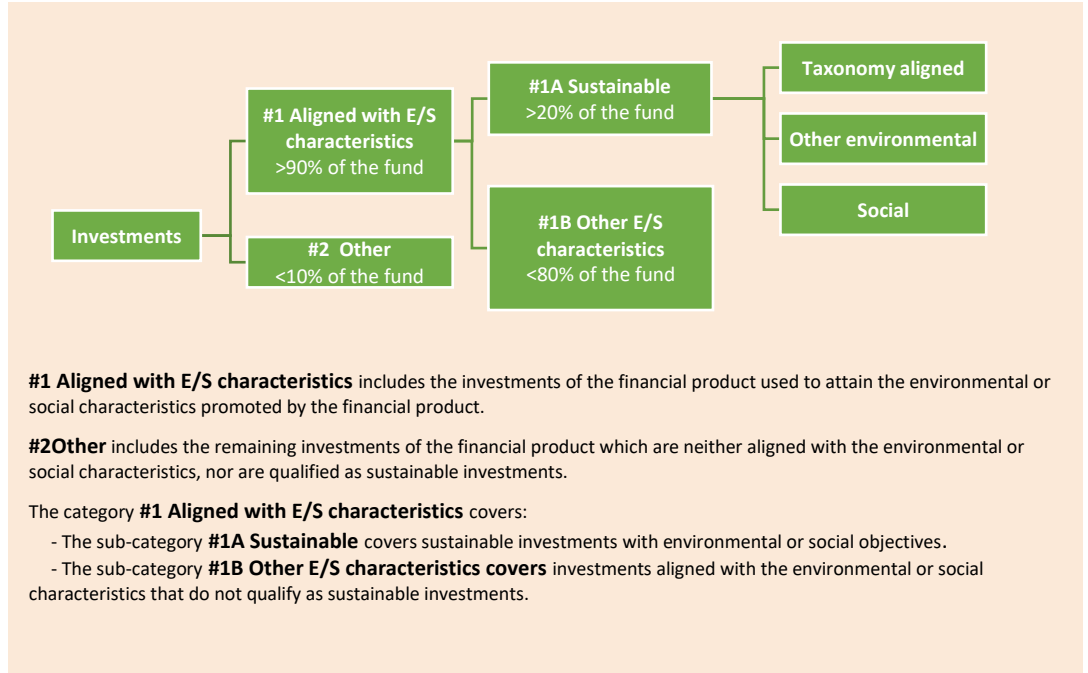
Investments

#1 Aligned with E/S characteristics
>90% of the fund

#2 Other
<10% of the fund

#1A Sustainable
>20% of the fund

#1B Other E/S characteristics
<80% of the fund

Taxonomy aligned

Other environmental

Social

**#1 Aligned with E/S characteristics** includes the investments of the financial product used to attain the environmental or social characteristics promoted by the financial product.

**#2Other** includes the remaining investments of the financial product which are neither aligned with the environmental or social characteristics, nor are qualified as sustainable investments.

The category **#1 Aligned with E/S characteristics** covers:

- The sub-category **#1A Sustainable** covers sustainable investments with environmental or social objectives.

- The sub-category **#1B Other E/S characteristics covers** investments aligned with the environmental or social characteristics that do not qualify as sustainable investments.